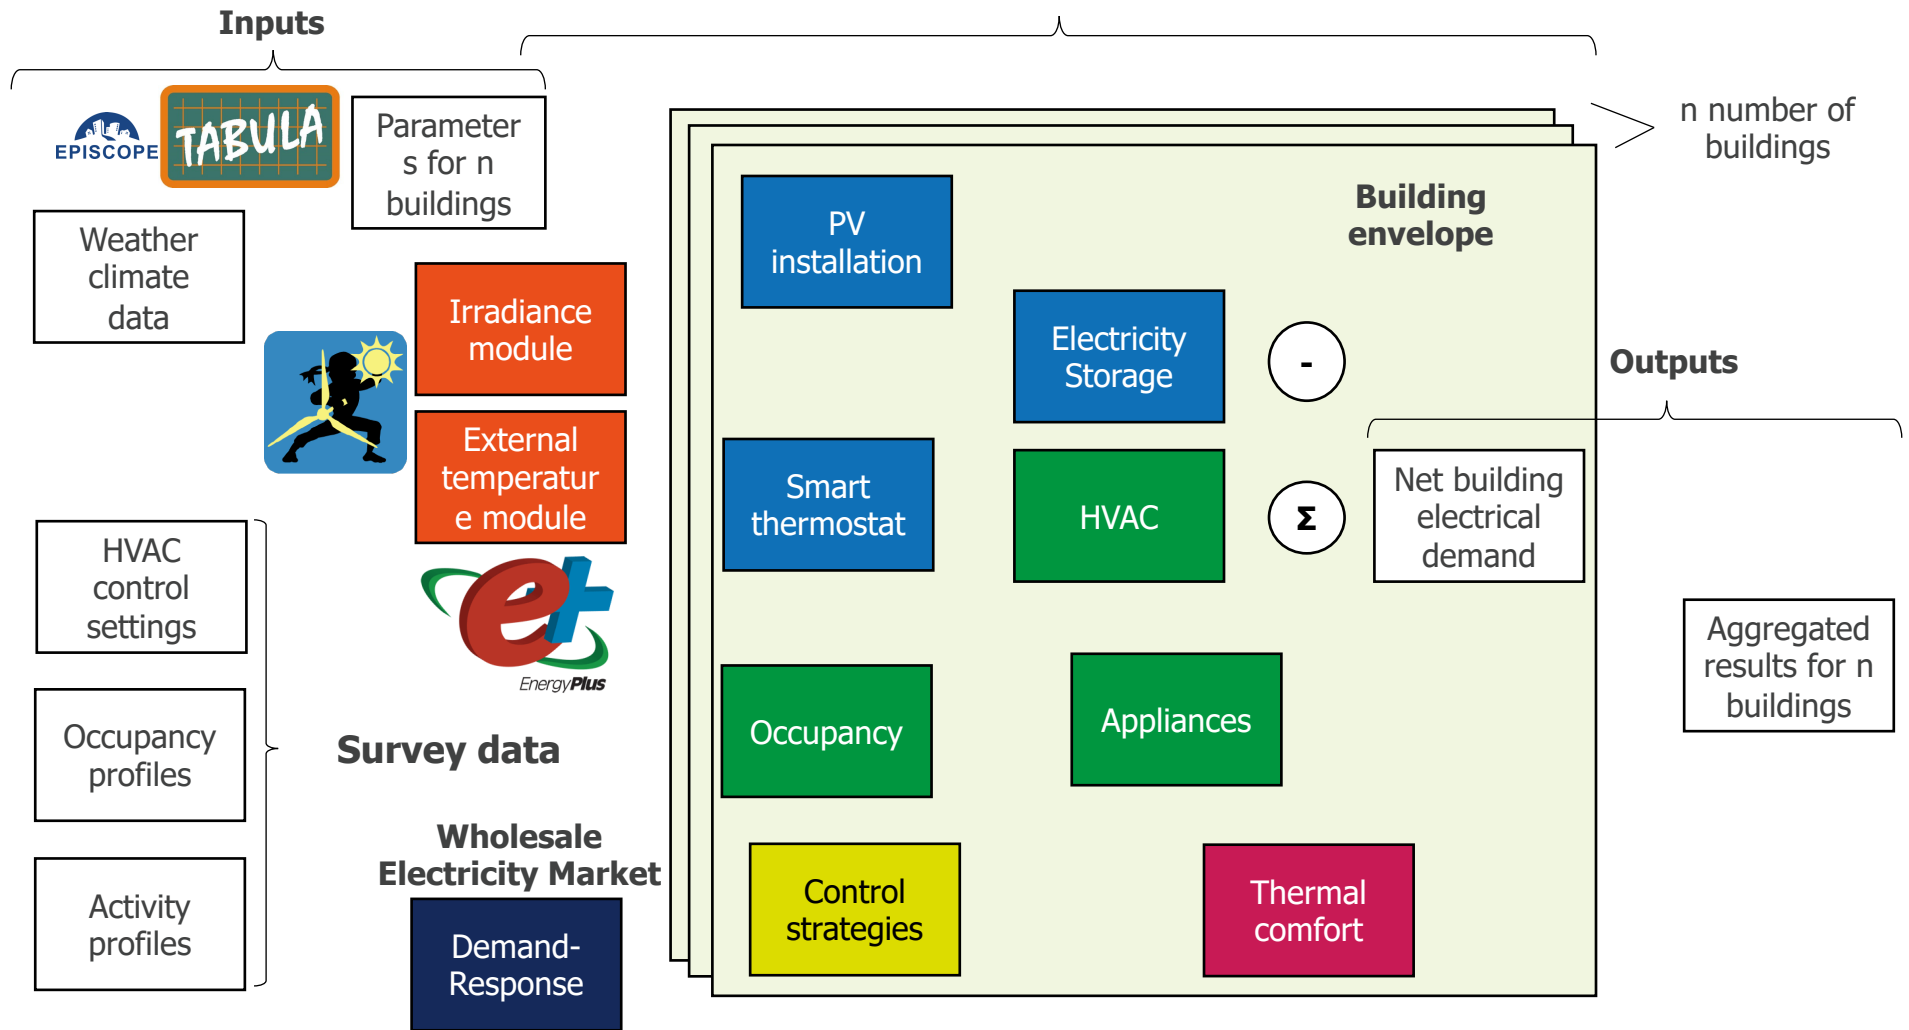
Inputs

EPISCOPE TABULA

Parameters for n buildings

Weather climate data

Irradiance module

External temperature module

EnergyPlus

HVAC control settings

Occupancy profiles

Activity profiles

Survey data

Wholesale Electricity Market

Demand-Response

n number of buildings

PV installation

Building envelope

Electricity Storage

-

Outputs

Smart thermostat

HVAC

Σ

Net building electrical demand

Aggregated results for n buildings

Occupancy

Appliances

Control strategies

Thermal comfort